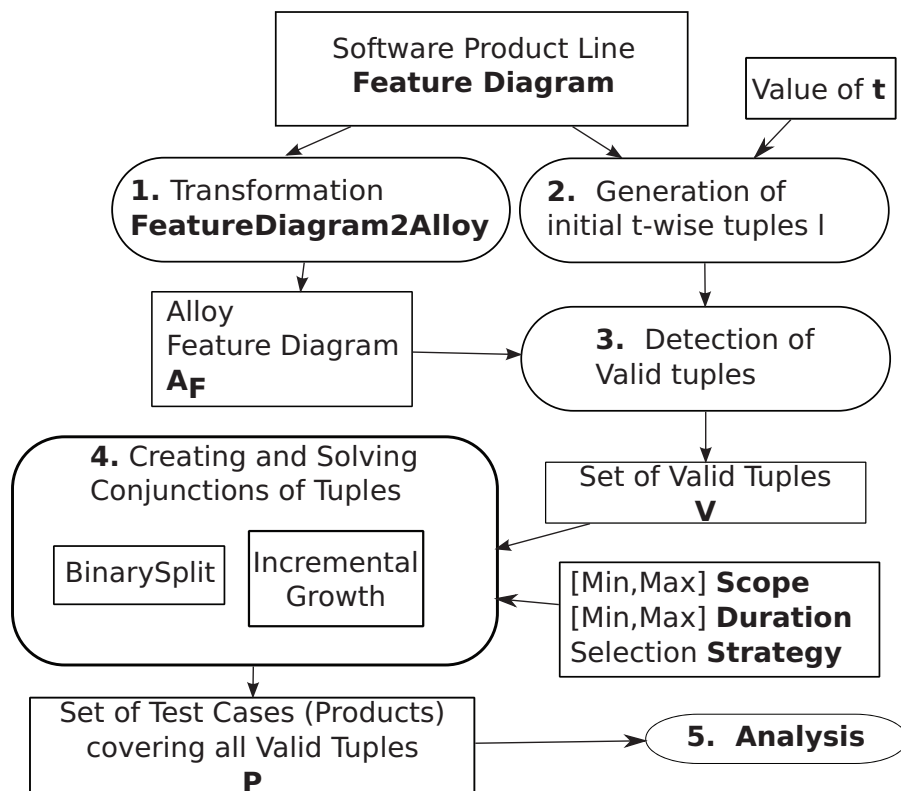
Software Product Line
**Feature Diagram**

Value of **t**

**1.** Transformation
**FeatureDiagram2Alloy**

**2.** Generation of initial t-wise tuples I

Alloy
Feature Diagram
$\mathbf{A_F}$

**3.** Detection of Valid tuples

**4.** Creating and Solving Conjunctions of Tuples

BinarySplit

Incremental Growth

Set of Valid Tuples
**V**

[Min,Max] **Scope**
[Min,Max] **Duration**
Selection **Strategy**

Set of Test Cases (Products) covering all Valid Tuples
**P**

**5. Analysis**